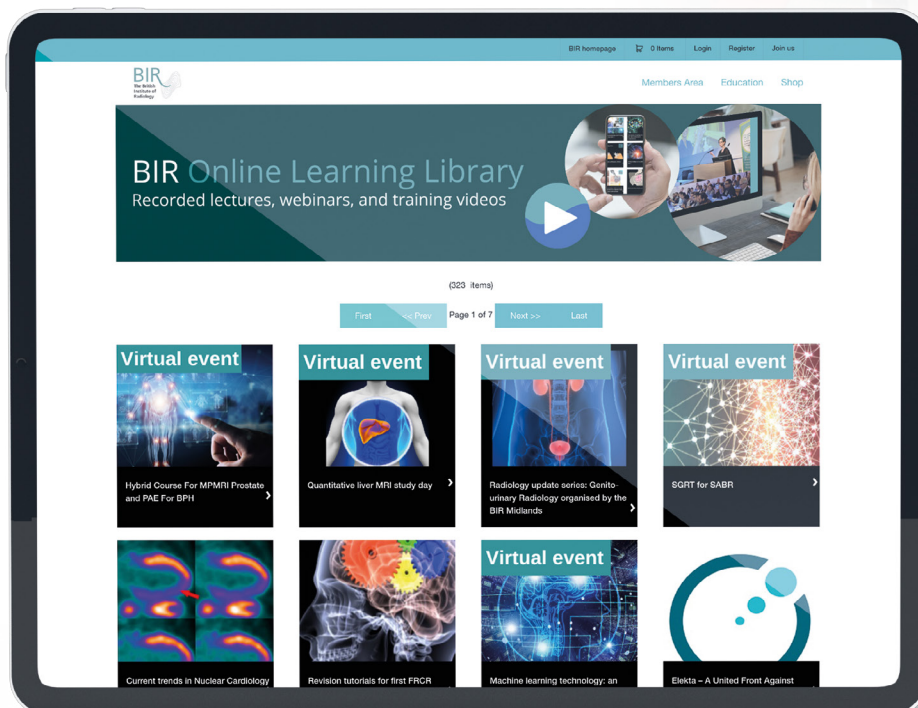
BIR homepage 0 Items Login Register Join us

BIR The British Institute of Radiology

Members Area Education Shop

BIR Online Learning Library
Recorded lectures, webinars, and training videos

(323 items)

First << Prev Page 1 of 7 Next >> Last

Virtual event
Hybrid Course For MPMRI Prostate and PAE For BPH

Virtual event
Quantitative liver MRI study day

Virtual event
Radiology update series: Genito-urinary Radiology organised by the BIR Midlands

Virtual event
SGRT for SABR

Current trends in Nuclear Cardiology

Revision tutorials for first FRCR

Virtual event
Machine learning technology: an

Elekta – A United Front Against